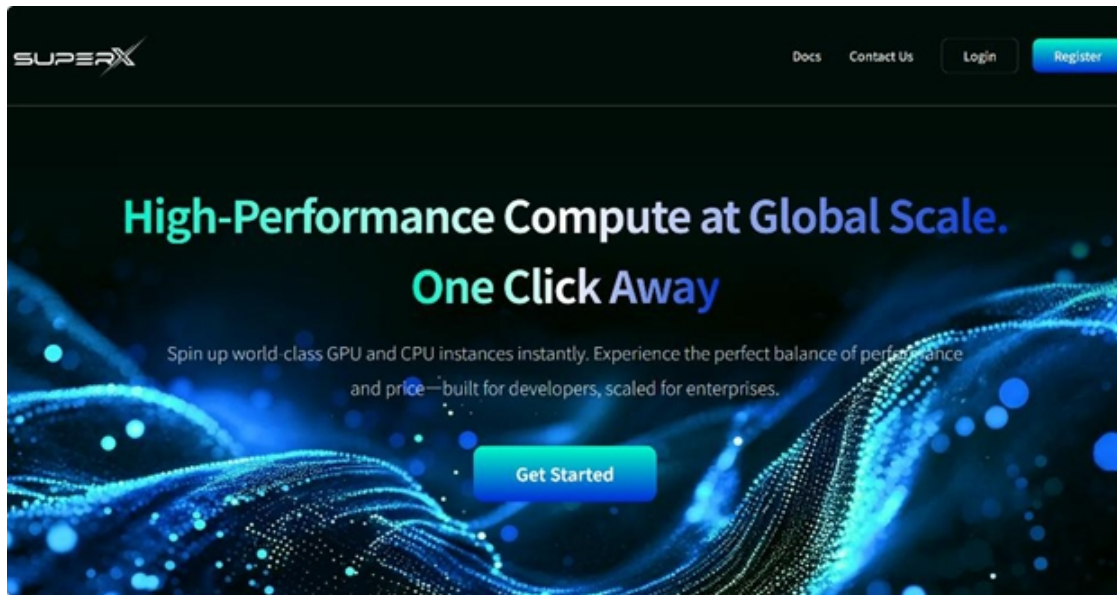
SUPERX

Docs Contact Us Login Register

High-Performance Compute at Global Scale. One Click Away

Spin up world-class GPU and CPU instances instantly. Experience the perfect balance of performance and price—built for developers, scaled for enterprises.

Get Started